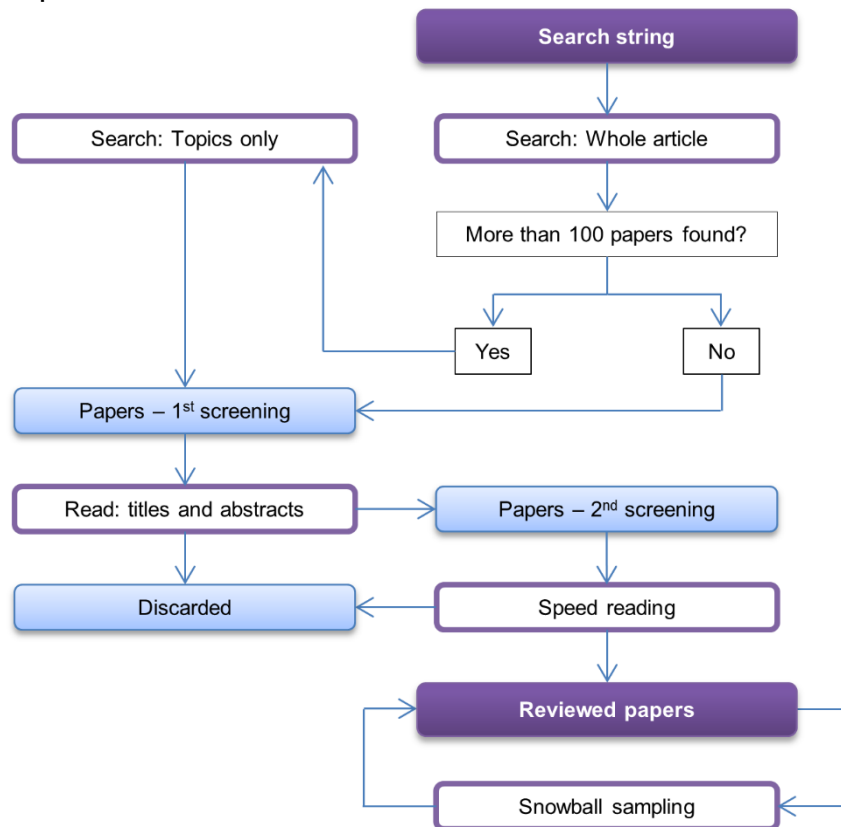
Search string

Search: Topics only

Search: Whole article

More than 100 papers found?

Yes

No

Papers – 1$^{st}$ screening

Read: titles and abstracts

Papers – 2$^{nd}$ screening

Discarded

Speed reading

Reviewed papers

Snowball sampling